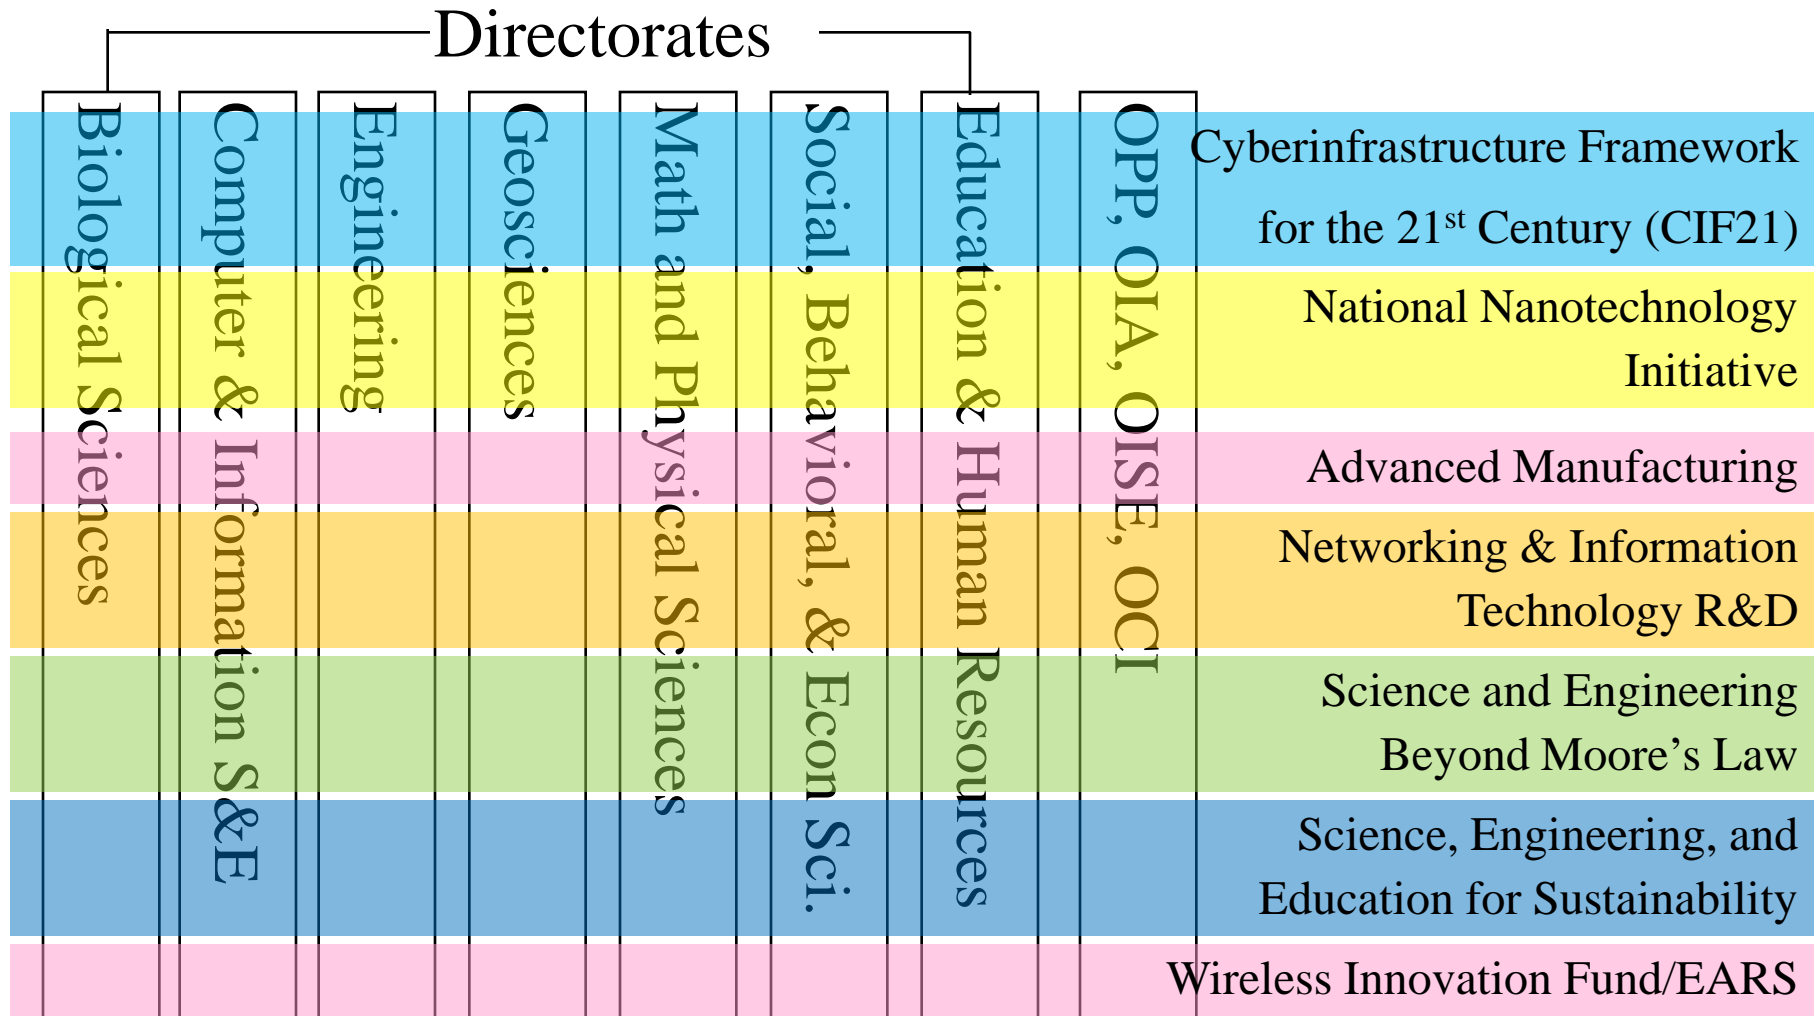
Directorates

Biological Sciences

Computer & Information S&E

Engineering

Geosciences

Math and Physical Sciences

Social, Behavioral, & Econ Sci.

Education & Human Resources

OPP, OIA, OISE, OCI

Cyberinfrastructure Framework for the 21$^{st}$ Century (CIF21)

National Nanotechnology Initiative

Advanced Manufacturing

Networking & Information Technology R&D

Science and Engineering Beyond Moore's Law

Science, Engineering, and Education for Sustainability

Wireless Innovation Fund/EARS